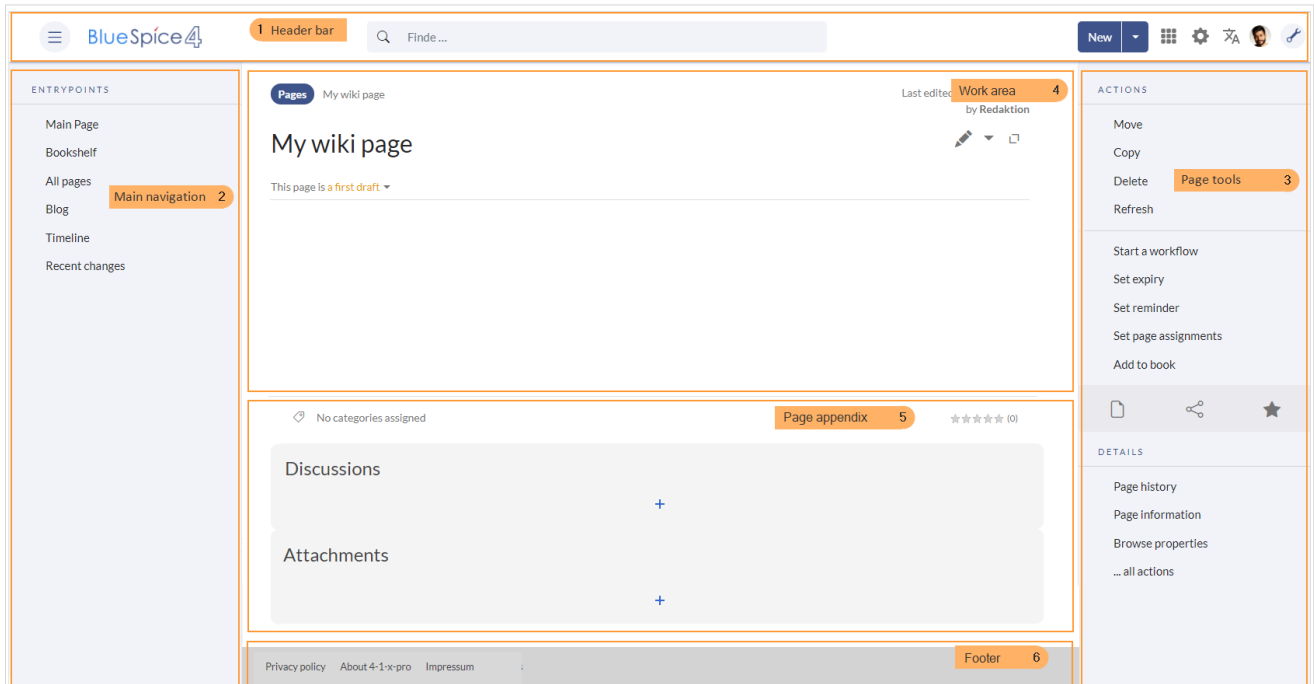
BlueSpice4

1 Header bar

Finde ...

New

ENTRYPOINTS

Main Page
Bookshelf
All pages
Blog
Timeline
Recent changes

Main navigation 2

Pages My wiki page

Last edited Work area 4
by Redaktion

My wiki page

This page is a first draft

ACTIONS

Move
Copy
Delete
Refresh

Page tools 3

Start a workflow
Set expiry
Set reminder
Set page assignments
Add to book

DETAILS

Page history
Page information
Browse properties
... all actions

No categories assigned

Page appendix 5

(0)

Discussions

+

Attachments

+

Privacy policy About 4-1-x-pro Impressum

Footer 6